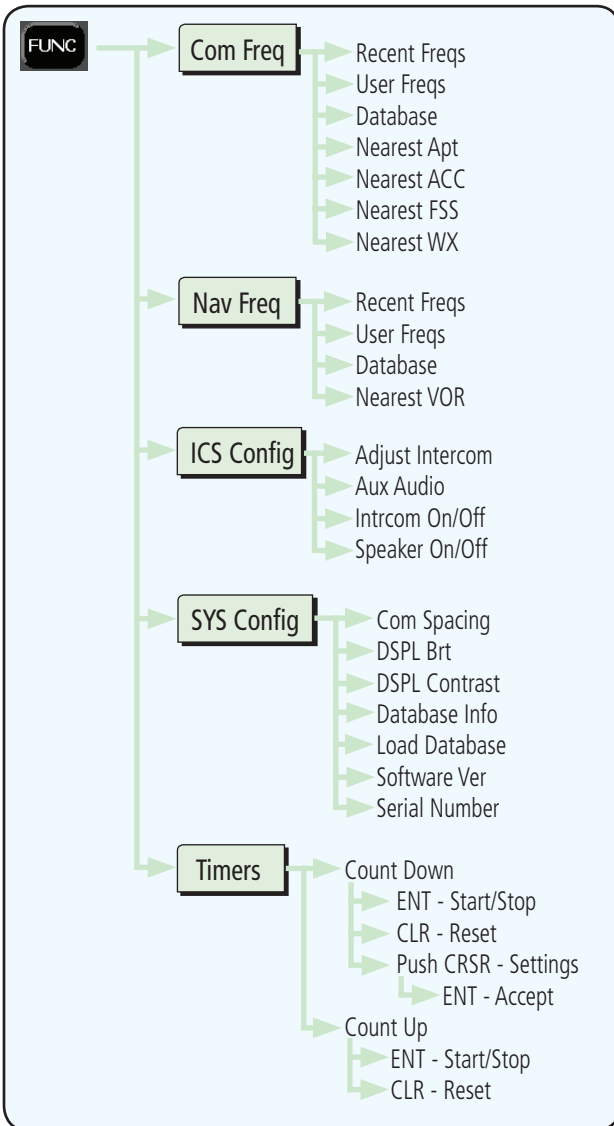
FUNC

Com Freq
Recent Freqs
User Freqs
Database
Nearest Apt
Nearest ACC
Nearest FSS
Nearest WX

Nav Freq
Recent Freqs
User Freqs
Database
Nearest VOR

ICS Config
Adjust Intercom
Aux Audio
Intrcom On/Off
Speaker On/Off

SYS Config
Com Spacing
DSPL Brt
DSPL Contrast
Database Info
Load Database
Software Ver
Serial Number

Timers
Count Down
ENT - Start/Stop
CLR - Reset
Push CRSR - Settings
ENT - Accept
Count Up
ENT - Start/Stop
CLR - Reset